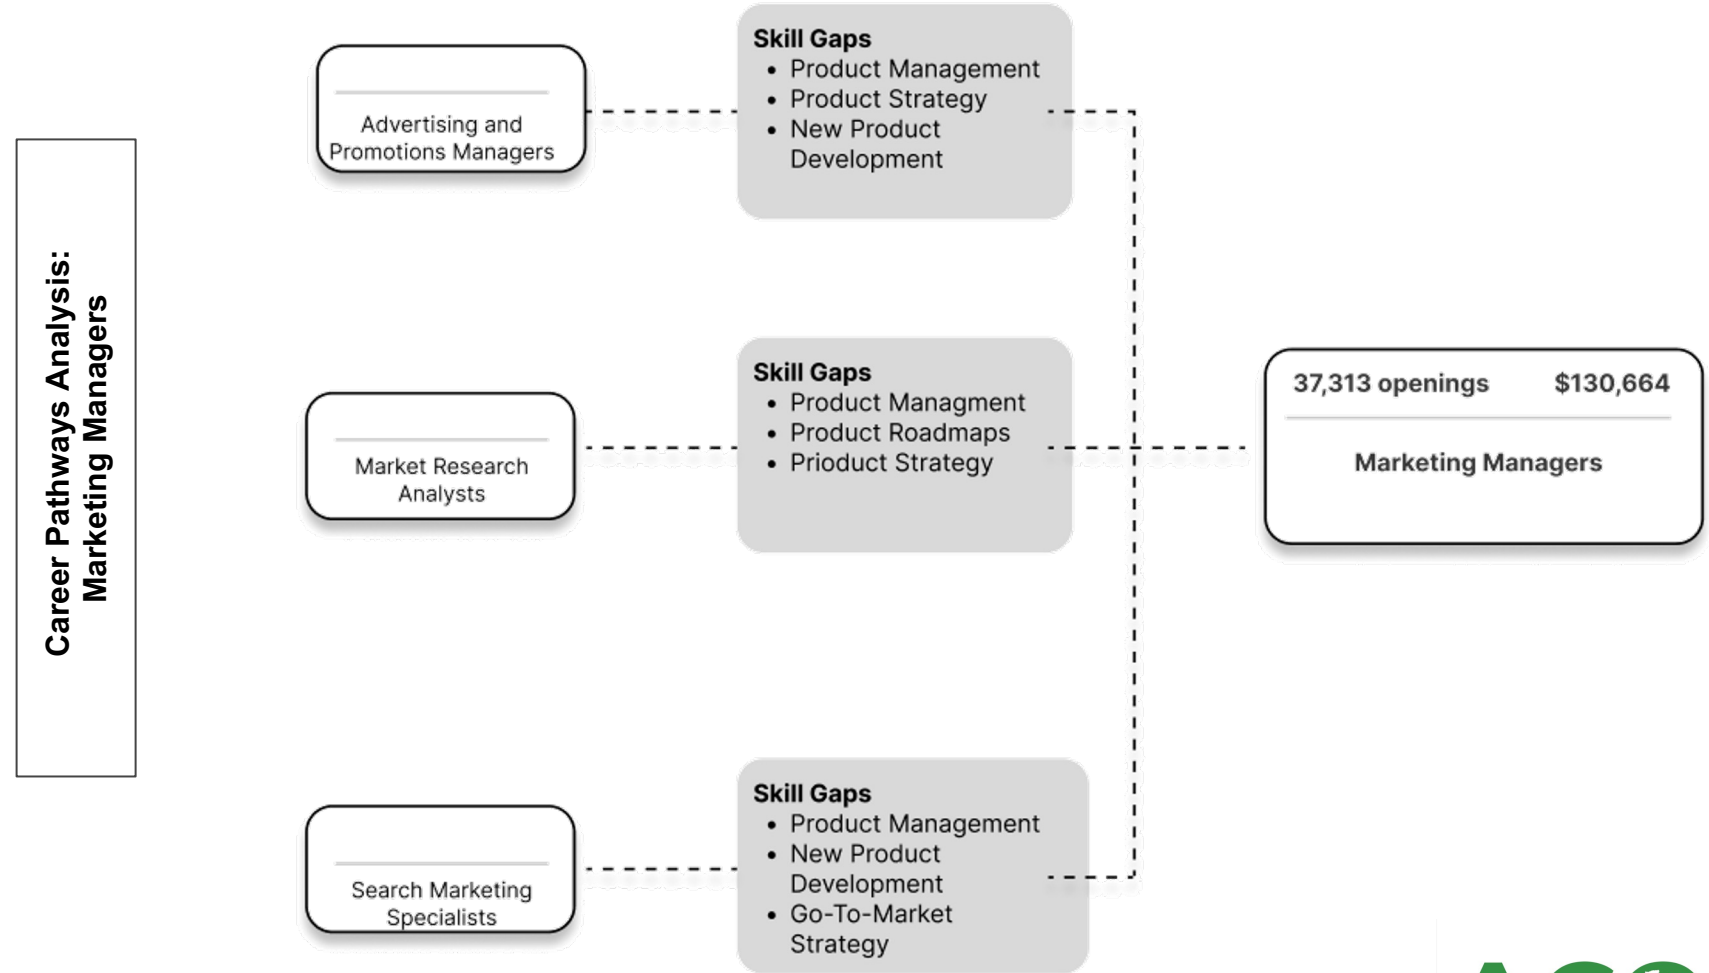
Career Pathways Analysis: Marketing Managers

Advertising and Promotions Managers

Skill Gaps
- Product Management
- Product Strategy
- New Product Development

Market Research Analysts

Skill Gaps
- Product Managment
- Product Roadmaps
- Prioduct Strategy

37,313 openings $130,664

Marketing Managers

Search Marketing Specialists

Skill Gaps
- Product Management
- New Product Development
- Go-To-Market Strategy

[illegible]